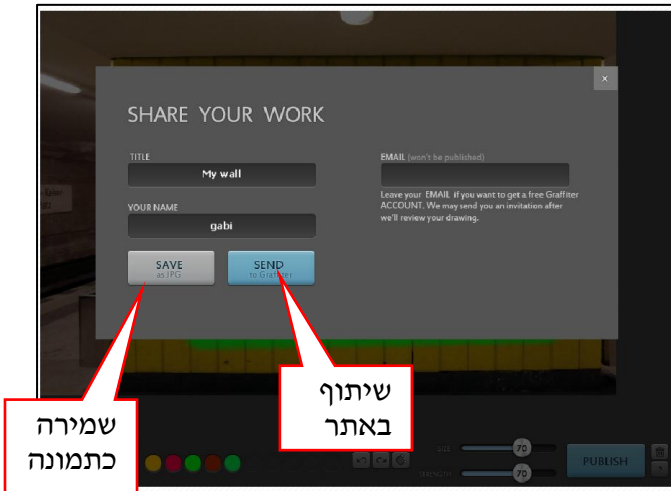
×

SHARE YOUR WORK

TITLE
My wall

YOUR NAME
gabi

SAVE
as JPG

SEND
to Graffiter

EMAIL (won't be published)

Leave your EMAIL if you want to get a free Graffiter ACCOUNT. We may send you an invitation after we'll review your drawing.

שיתוף באתר

שמירה כתמונה

SIZE
70

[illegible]
70

PUBLISH